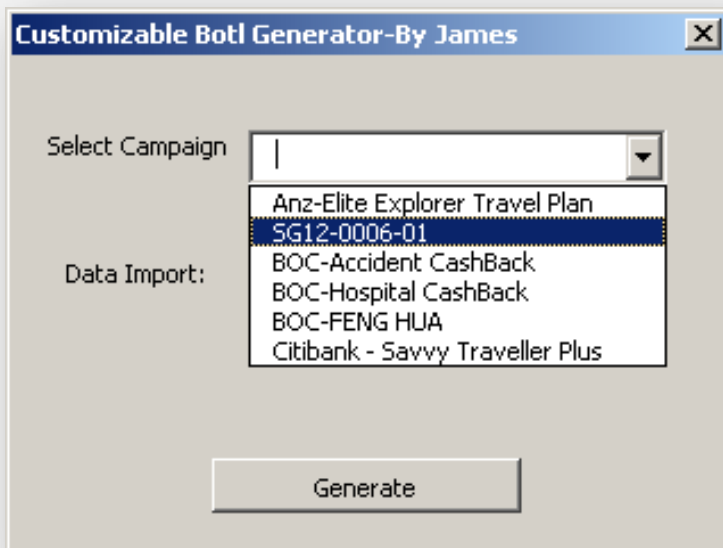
Customizable Botl Generator-By James

X

Select Campaign

Anz-Elite Explorer Travel Plan
SG12-0006-01
BOC-Accident CashBack
BOC-Hospital CashBack
BOC-FENG HUA
Citibank - Savvy Traveller Plus

Data Import:

Generate